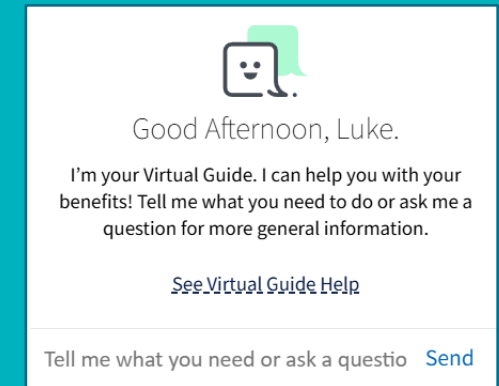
Good Afternoon, Luke.

I'm your Virtual Guide. I can help you with your benefits! Tell me what you need to do or ask me a question for more general information.

See Virtual Guide Help

Tell me what you need or ask a questio Send